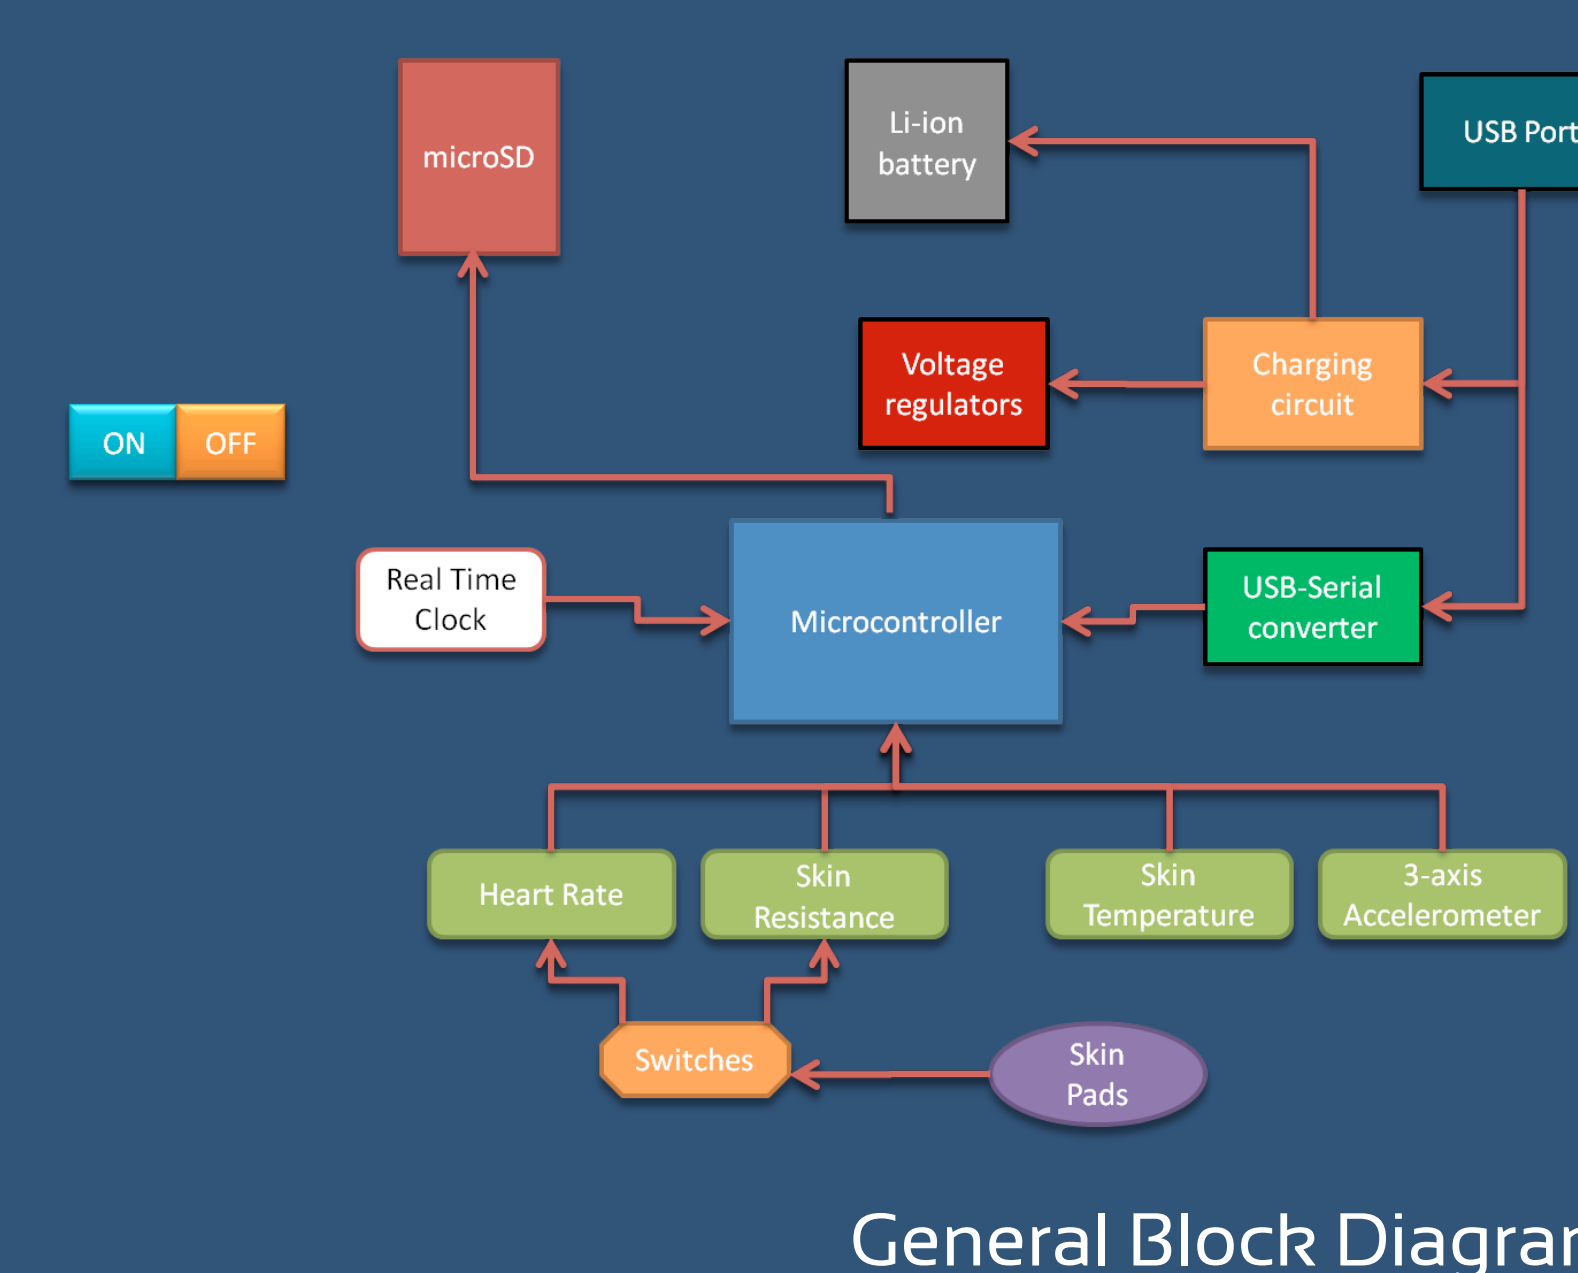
microSD

Li-ion battery

USB Port

ON OFF

Voltage regulators

Charging circuit

Real Time Clock

Microcontroller

USB-Serial converter

Heart Rate

Skin Resistance

Skin Temperature

3-axis Accelerometer

Switches

Skin Pads

General Block Diagra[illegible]